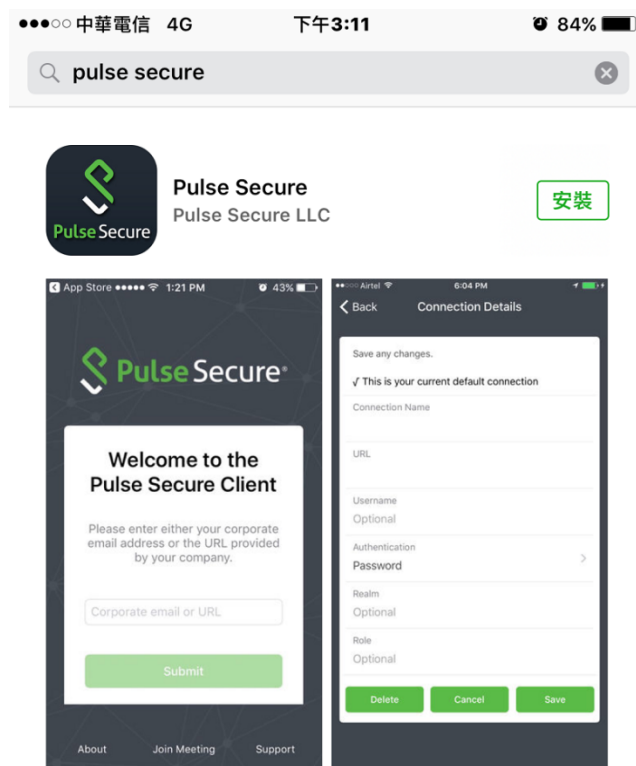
●●●○○ 中華電信 4G 下午3:11 84%

pulse secure

Pulse Secure

Pulse Secure
Pulse Secure LLC

安裝

App Store ●●●●● 1:21 PM 43%

Pulse Secure

Welcome to the Pulse Secure Client

Please enter either your corporate email address or the URL provided by your company.

Corporate email or URL

Submit

About Join Meeting Support

●●○○○ Airtel 6:04 PM

Back Connection Details

Save any changes.

√ This is your current default connection

Connection Name

URL

Username
Optional

Authentication
Password

Realm
Optional

Role
Optional

Delete Cancel Save